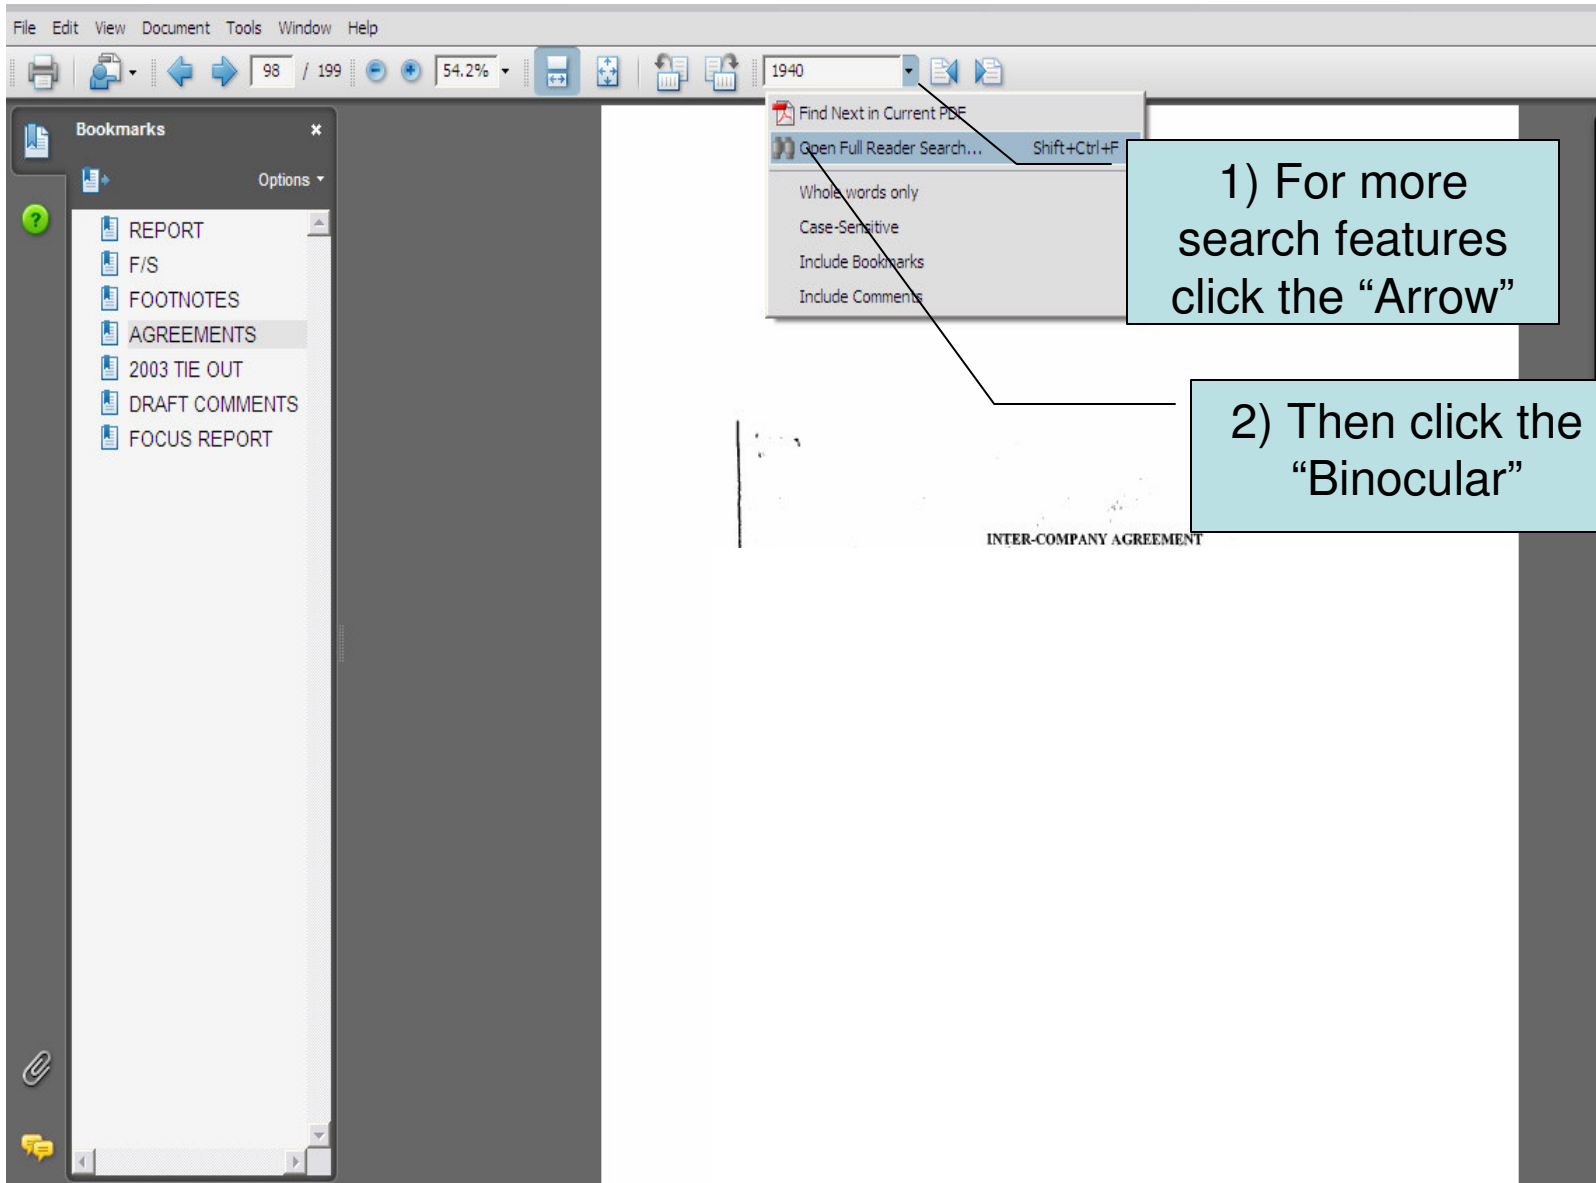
File Edit View Document Tools Window Help

98 / 199 54.2% 1940

Bookmarks ×

Options

REPORT
F/S
FOOTNOTES
AGREEMENTS
2003 TIE OUT
DRAFT COMMENTS
FOCUS REPORT

Find Next in Current PDF
Open Full Reader Search... Shift+Ctrl+F
Whole words only
Case-Sensitive
Include Bookmarks
Include Comments

1) For more search features click the “Arrow”

2) Then click the “Binocular”

INTER-COMPANY AGREEMENT